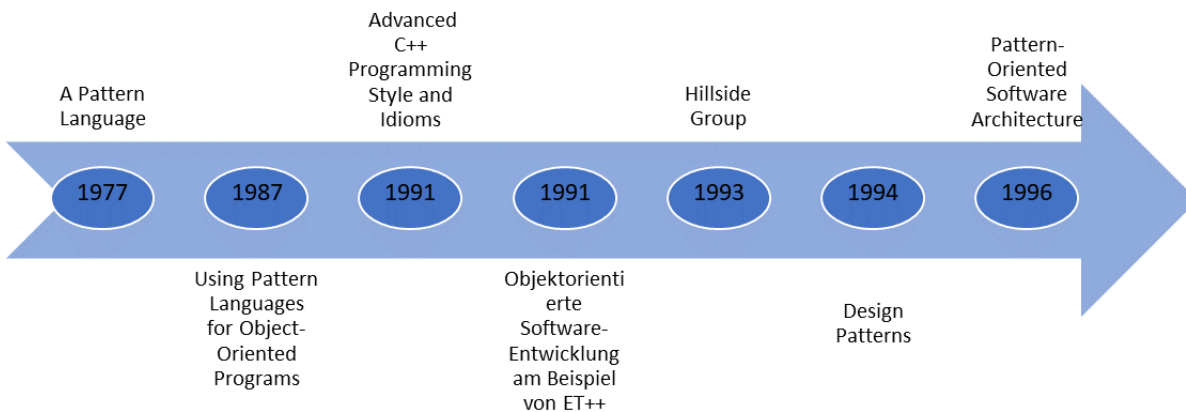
A Pattern Language

Advanced C++ Programming Style and Idioms

Hillside Group

Pattern-Oriented Software Architecture

1977

1987

1991

1991

1993

1994

1996

Using Pattern Languages for Object-Oriented Programs

Objektorienti erte Software-Entwicklung am Beispiel von ET++

Design Patterns